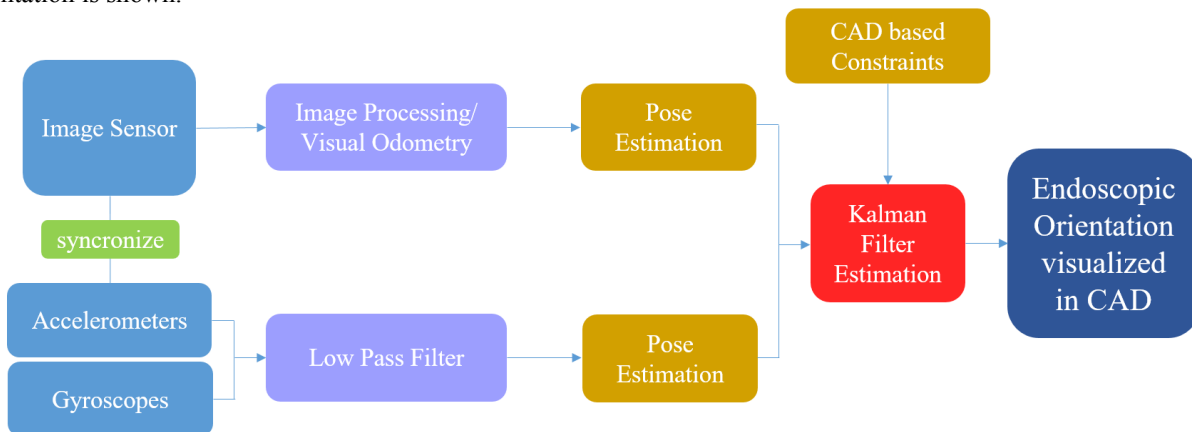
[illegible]mation is shown.

Image Sensor

syncronize

Accelerometers

Gyroscopes

Image Processing/ Visual Odometry

Low Pass Filter

Pose Estimation

Pose Estimation

CAD based Constraints

Kalman Filter Estimation

Endoscopic Orientation visualized in CAD